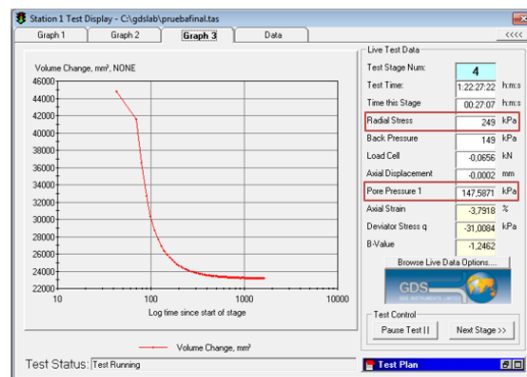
Station 1 Test Display - C:\gdslab\pruebafinal.tas

Graph 1 | Graph 2 | Graph 3 | Data | ‹‹‹‹

Volume Change, mm³, NONE

46000
44000
42000
40000
38000
36000
34000
32000
30000
28000
26000
24000
22000

10 100 1000 10000

Log time since start of stage

Volume Change, mm³

Live Test Data

| | | |
|---|---|---|
| Test Stage Num: | 4 | |
| Test Time: | 1:22:27:22 | h:m:s |
| Time this Stage | 00:27:07 | h:m:s |
| Radial Stress | 249 | kPa |
| Back Pressure | 149 | kPa |
| Load Cell | -0,0656 | kN |
| Axial Displacement | -0,0002 | mm |
| Pore Pressure 1 | 147,5871 | kPa |
| Axial Strain | -3,7918 | % |
| Deviator Stress q | -31,0084 | kPa |
| B-Value | -1,2462 | |

Browse Live Data Options...

GDS

Test Control

Pause Test || | Next Stage >>

Test Status: Test Running

Test Plan